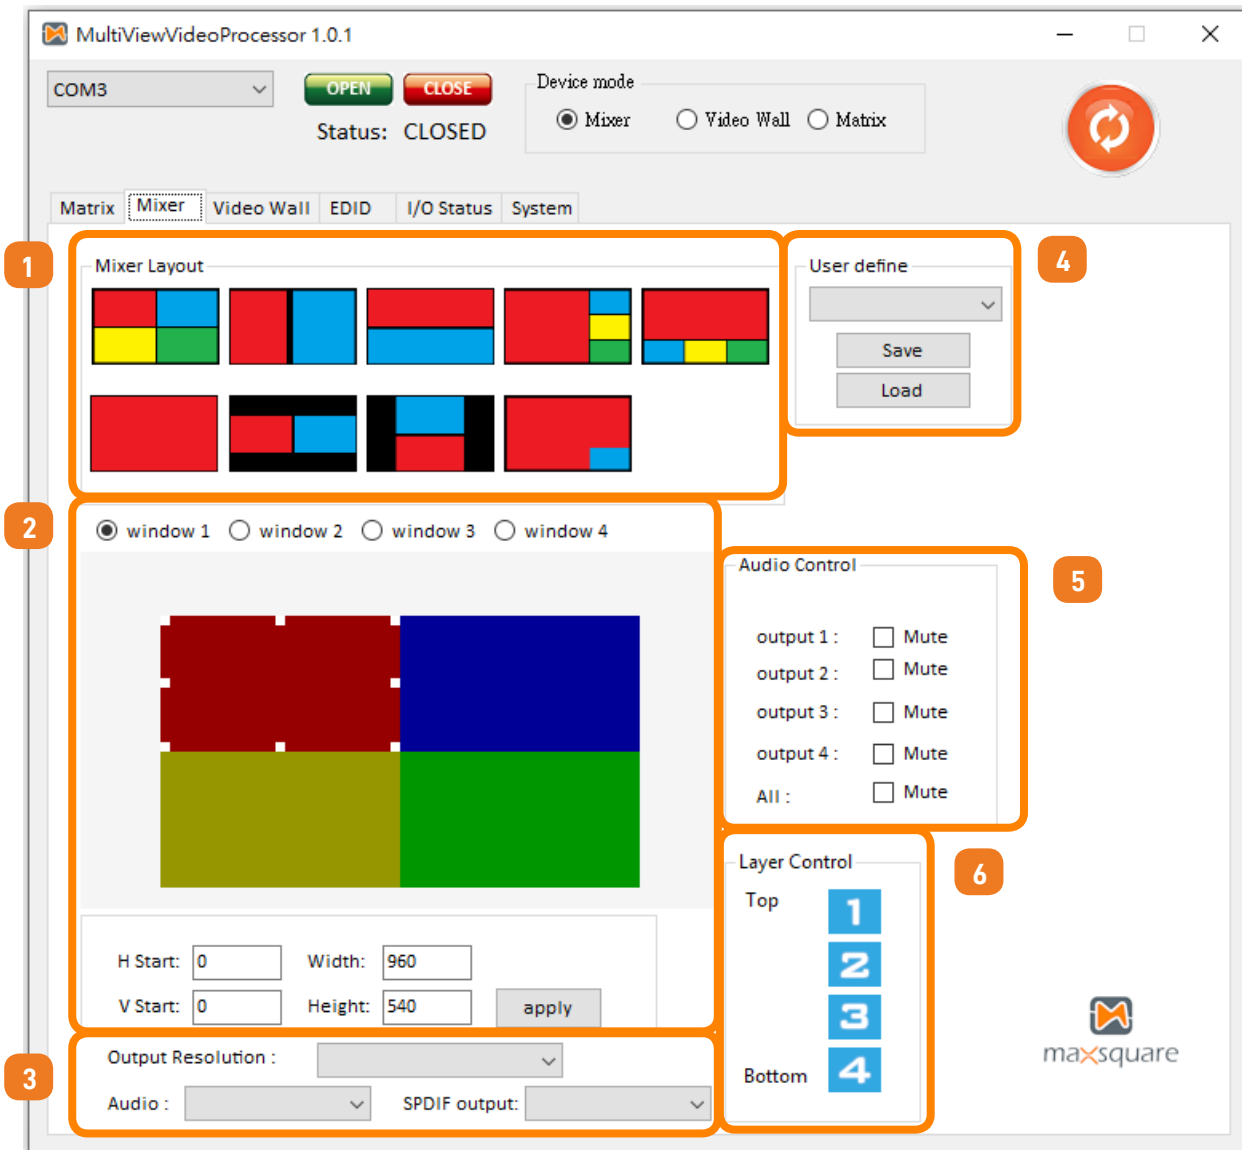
MultiViewVideoProcessor 1.0.1

COM3
OPEN
CLOSE
Status: CLOSED

Device mode
Mixer
Video Wall
Matrix

Matrix
Mixer
Video Wall
EDID
I/O Status
System

1
Mixer Layout

4
User define
Save
Load

2
window 1
window 2
window 3
window 4

H Start: 0
Width: 960
V Start: 0
Height: 540
apply

5
Audio Control
output 1 : Mute
output 2 : Mute
output 3 : Mute
output 4 : Mute
All : Mute

6
Layer Control
Top
1
2
3
Bottom
4

3
Output Resolution :
Audio :
SPDIF output:

maxsquare